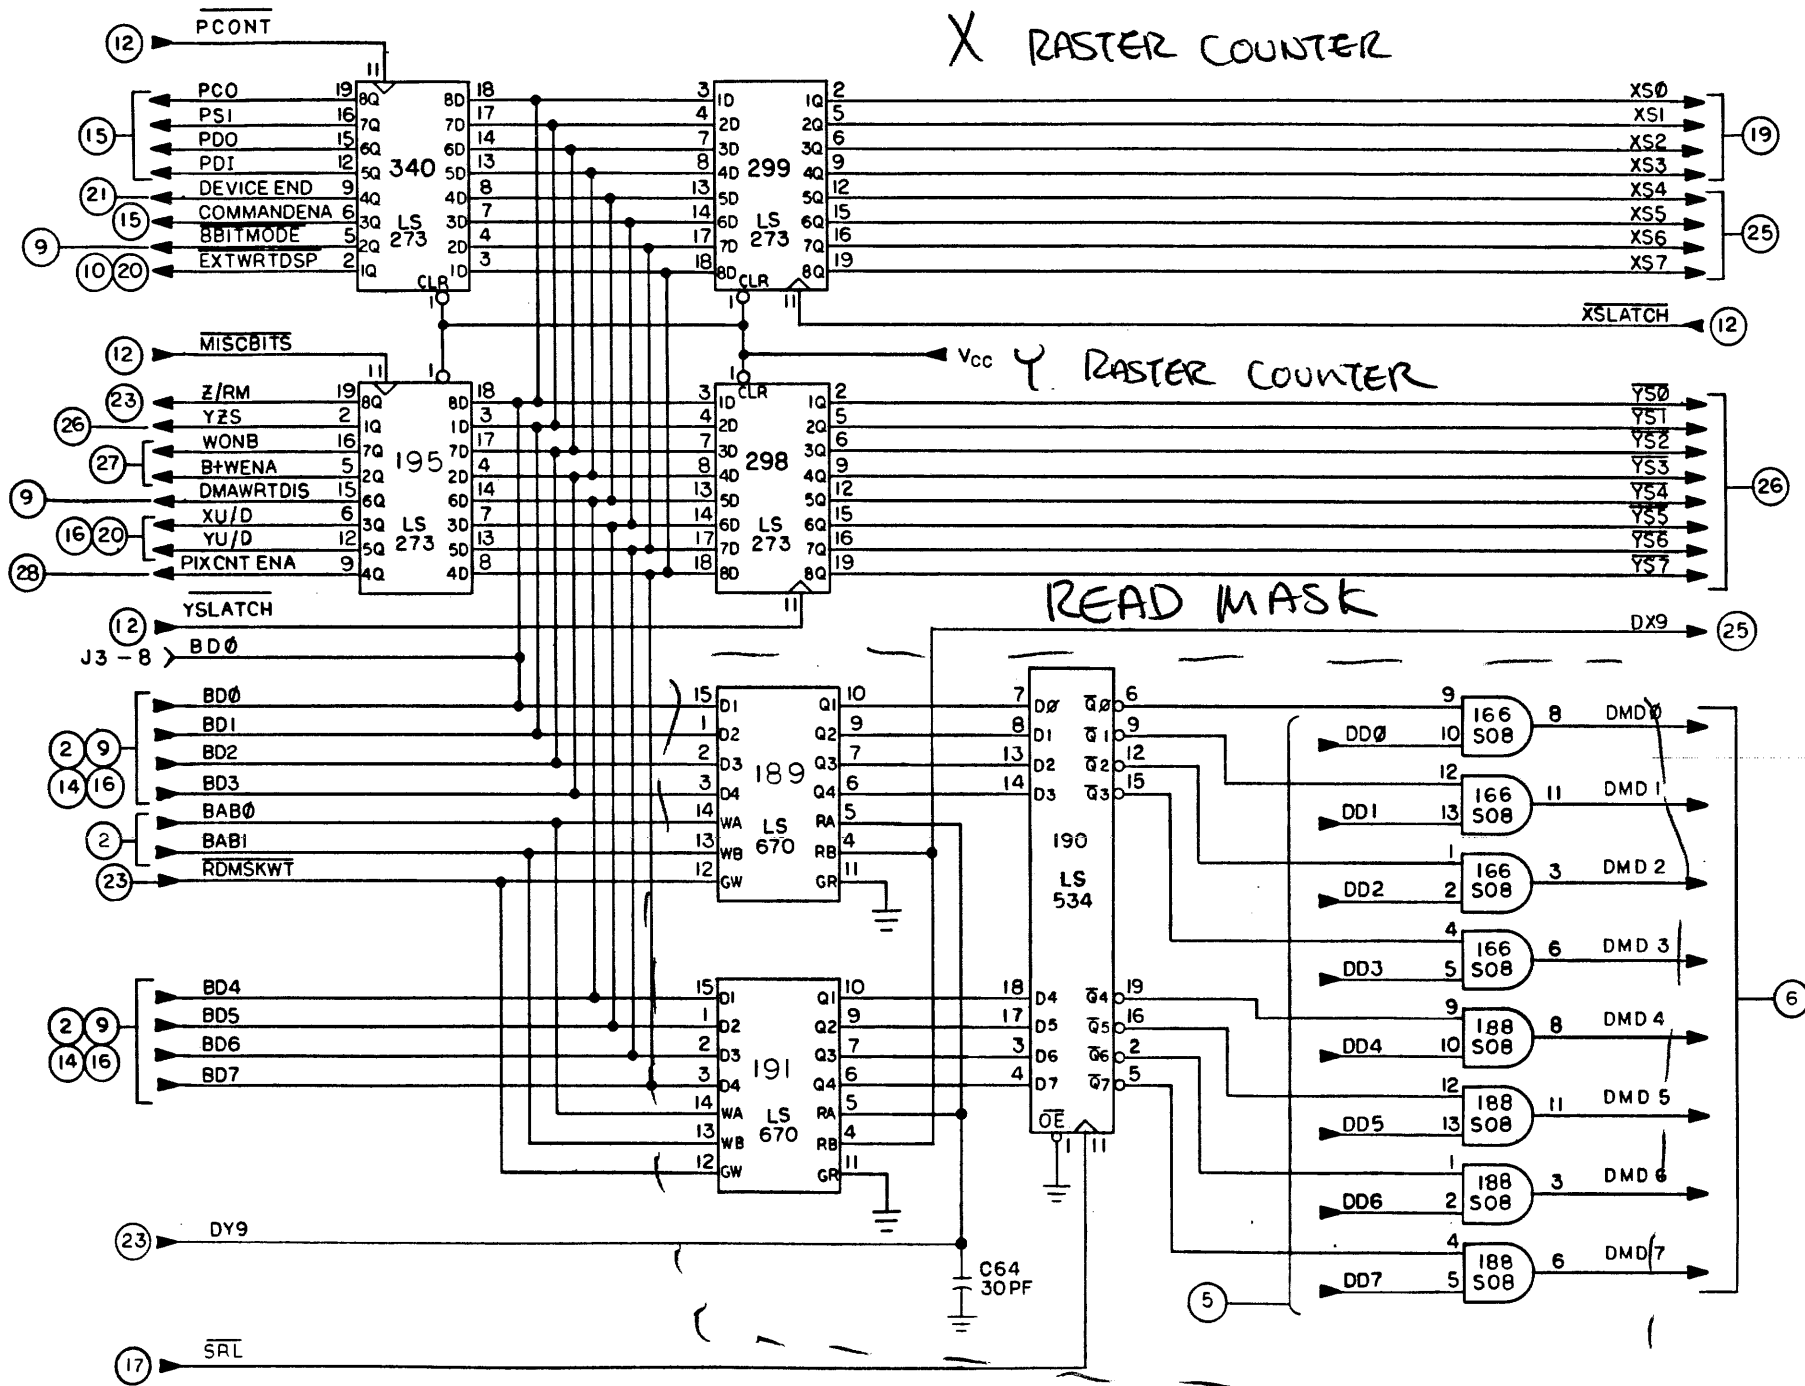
X RASTER COUNTER

12 $\overline{PCONT}$

15 PC0 PS1 PD0 PD1
21 DEVICE END
15 COMMANDENA
9 8BITMODE
10 20 EXTWRTDSP

340 LS 273

299 LS 273

XS0 XS1 XS2 XS3 19
XS4 XS5 XS6 XS7 25

$\overline{XSLATCH}$ 12

12 $\overline{MISCBITS}$

Vcc Y RASTER COUNTER

23 Z/RM
26 YZS
27 WONB B+WENA
9 DMAWRTDIS
16 20 XU/D YU/D
28 PIXCNT ENA

195 LS 273

298 LS 273

$\overline{YS0}$ $\overline{YS1}$ $\overline{YS2}$ $\overline{YS3}$ $\overline{YS4}$ $\overline{YS5}$ $\overline{YS6}$ $\overline{YS7}$ 26

READ MASK

12 YSLATCH
J3-8 BD0
DX9 25

2 9 14 16 BD0 BD1 BD2 BD3
2 BAB0 BAB1
23 $\overline{RDMSKWT}$

189 LS 670

190 LS 534

DD0 166 S08 DMD0
DD1 166 S08 DMD1
DD2 166 S08 DMD2
DD3 166 S08 DMD3
DD4 188 S08 DMD4
DD5 188 S08 DMD5
DD6 188 S08 DMD6
DD7 188 S08 DMD7

6

2 9 14 16 BD4 BD5 BD6 BD7

191 LS 670

23 DY9
C64 30PF

5

17 $\overline{SRL}$